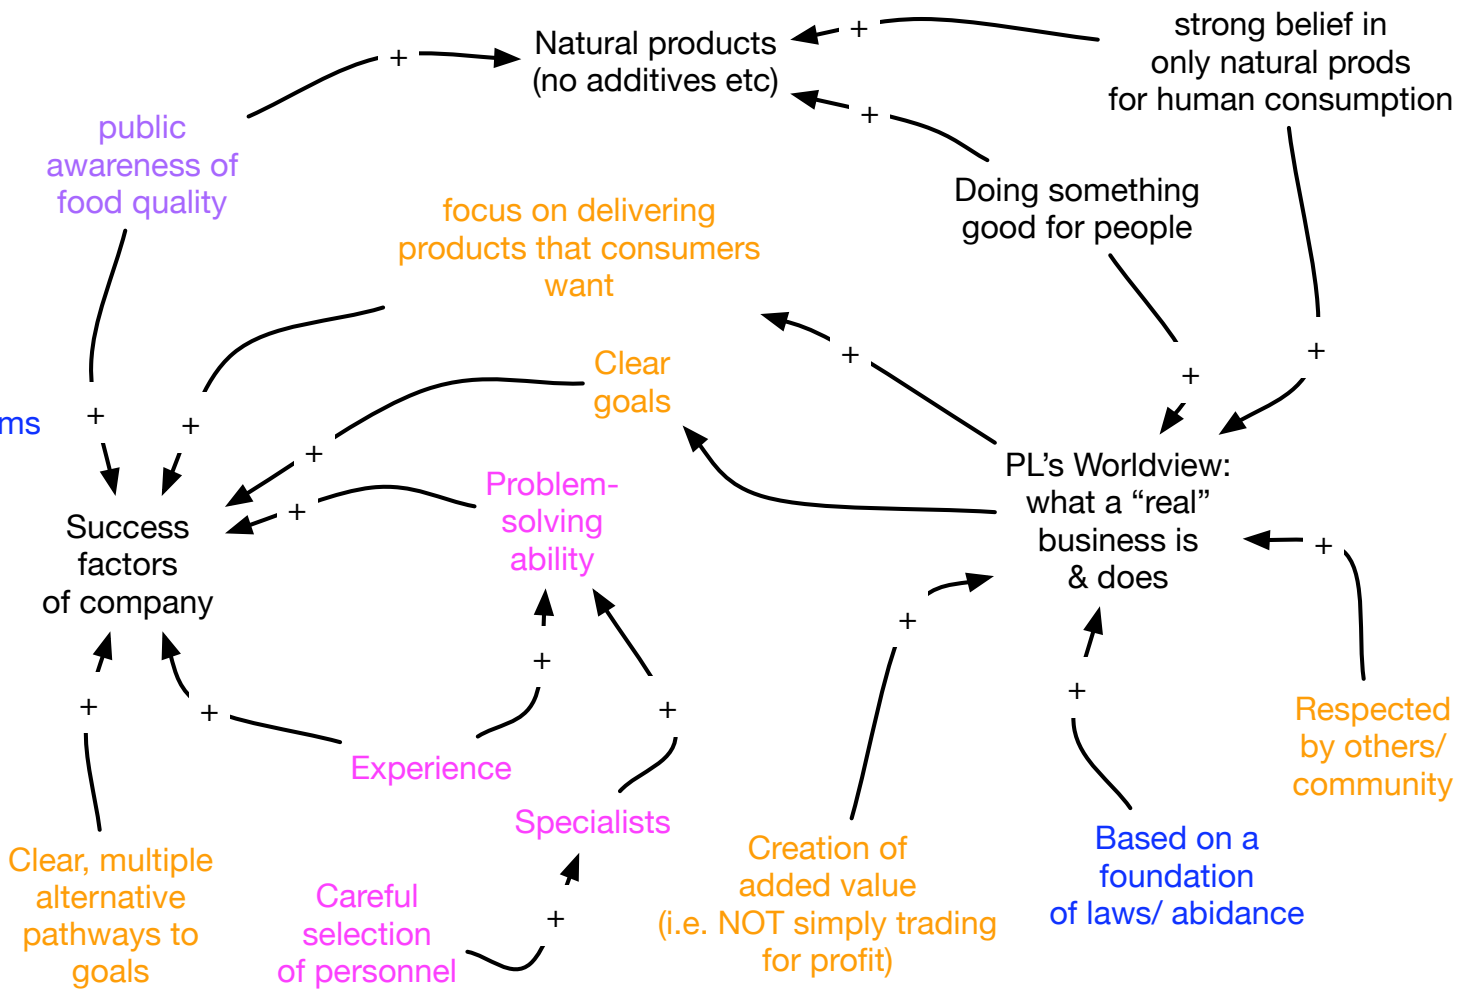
Natural products (no additives etc)

+

+

strong belief in only natural prods for human consumption

+

public awareness of food quality

Doing something good for people

focus on delivering products that consumers want

Clear goals

+

+

+

ms

+

+

+

PL's Worldview: what a "real" business is & does

+

Problem-solving ability

+

Success factors of company

+

+

+

+

+

+

Experience

+

Respected by others/ community

Specialists

Creation of added value (i.e. NOT simply trading for profit)

Based on a foundation of laws/ abidance

Clear, multiple alternative pathways to goals

Careful selection of personnel

+